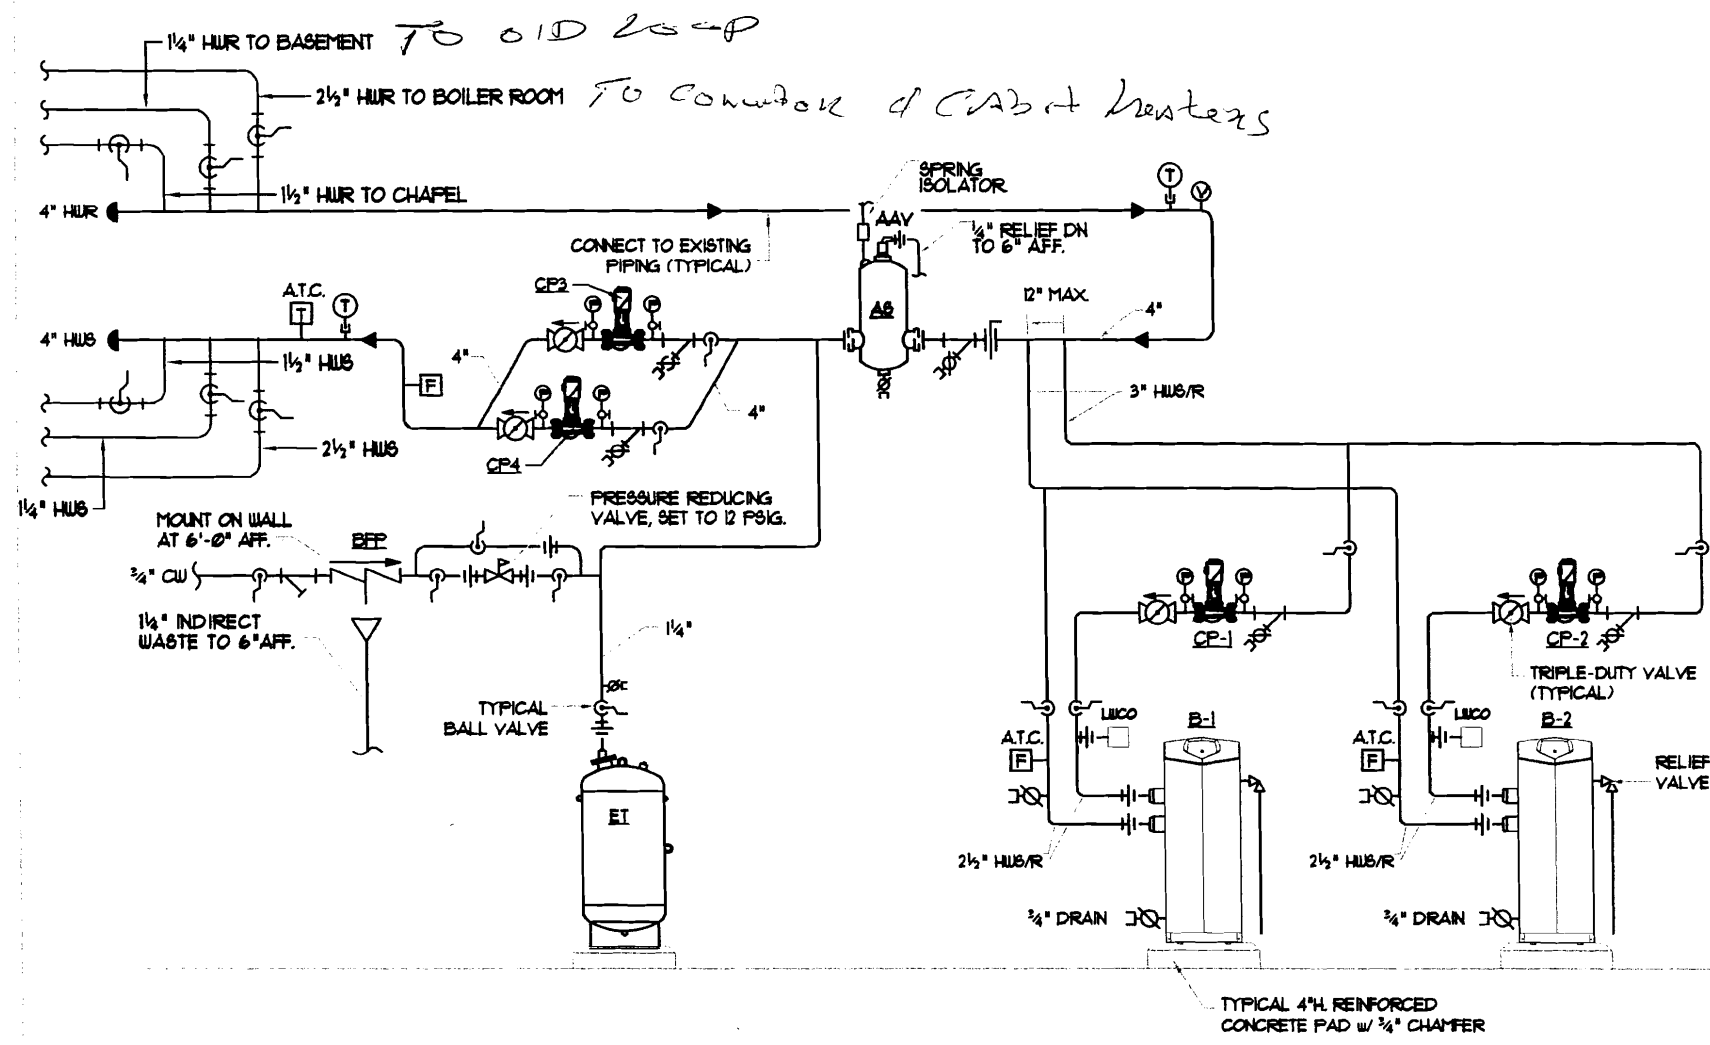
1¼" HWR TO BASEMENT TO OLD Loop

2½" HWR TO BOILER ROOM TO Convector & Cabinet Heaters

1½" HWR TO CHAPEL

4" HWR

SPRING ISOLATOR

AAV

¾" RELIEF DN TO 6" AFF.

T

V

CONNECT TO EXISTING PIPING (TYPICAL)

CP3

A.T.C.

T

T

4" HWS

1½" HWS

F

4"

AS

12" MAX.

4"

4"

3" HWS/R

2½" HWS

CP4

1¼" HWS

PRESSURE REDUCING VALVE, SET TO 12 PSIG.

MOUNT ON WALL AT 6'-0" AFF.

BFP

¾" CW

1¼" INDIRECT WASTE TO 6"AFF.

1¼"

TYPICAL BALL VALVE

ET

CP-1

CP-2

TRIPLE-DUTY VALVE (TYPICAL)

LWCO

B-1

LWCO

B-2

A.T.C.

F

A.T.C.

F

RELIEF VALVE

2½" HWS/R

2½" HWS/R

¾" DRAIN

¾" DRAIN

TYPICAL 4"H. REINFORCED CONCRETE PAD w/ ¾" CHAMFER